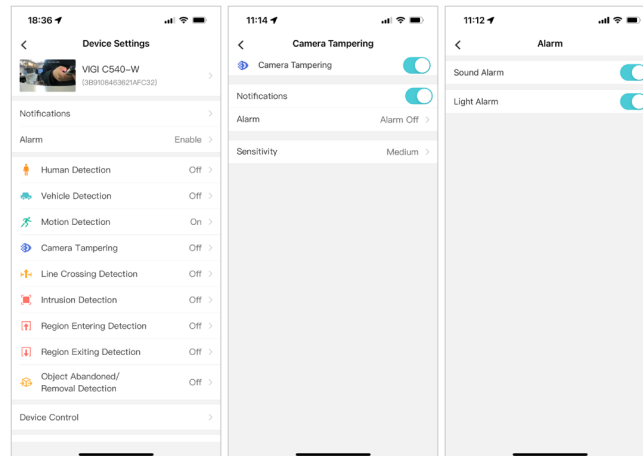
18:36

Device Settings

VIGI C540-W
(3B9108463621AFC32)

Notifications

Alarm Enable

Human Detection Off

Vehicle Detection Off

Motion Detection On

Camera Tampering Off

Line Crossing Detection Off

Intrusion Detection Off

Region Entering Detection Off

Region Exiting Detection Off

Object Abandoned/ Removal Detection Off

Device Control

11:14

Camera Tampering

Camera Tampering

Notifications

Alarm Alarm Off

Sensitivity Medium

11:12

Alarm

Sound Alarm

Light Alarm